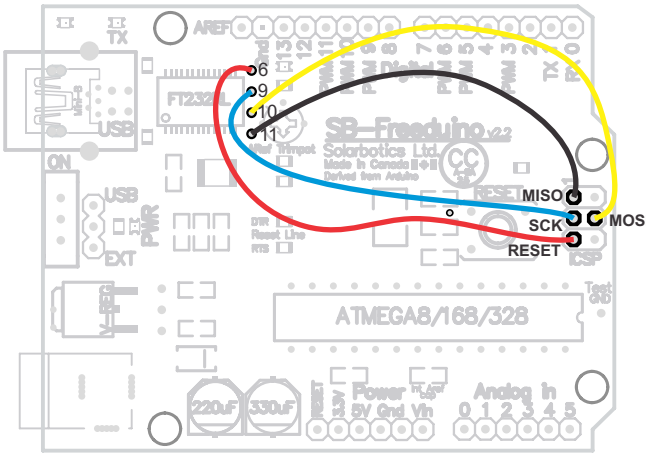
TX
AREF
Gnd
13
12
PWM 11
PWM 10
PWM 9
8
7
PWM 6
PWM 5
4
PWM 3
2
TX 1
RX 0
Digital
6
9
10
11
FT232RL
USB
SB-Freeduino v2.2
Solarbotics Ltd.
Made in Canada
Derived from Arduino
CC
ON
USB
PWR
EXT
DTR
Reset Line
RTS
MISO
SCK
MOSI
RESET
ICSP
ATMEGA8/168/328
Test GND
V-REG
220uF
330uF
RESET
3.3V
Power
5V Gnd Vin
Analog In
0 1 2 3 4 5